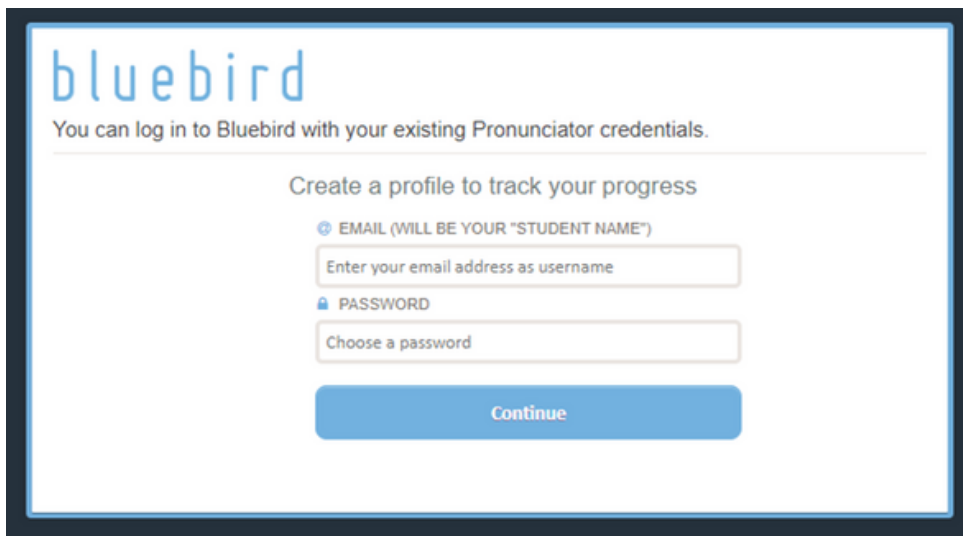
bluebird

You can log in to Bluebird with your existing Pronunciator credentials.

Create a profile to track your progress

EMAIL (WILL BE YOUR "STUDENT NAME")

Enter your email address as username

PASSWORD

Choose a password

Continue